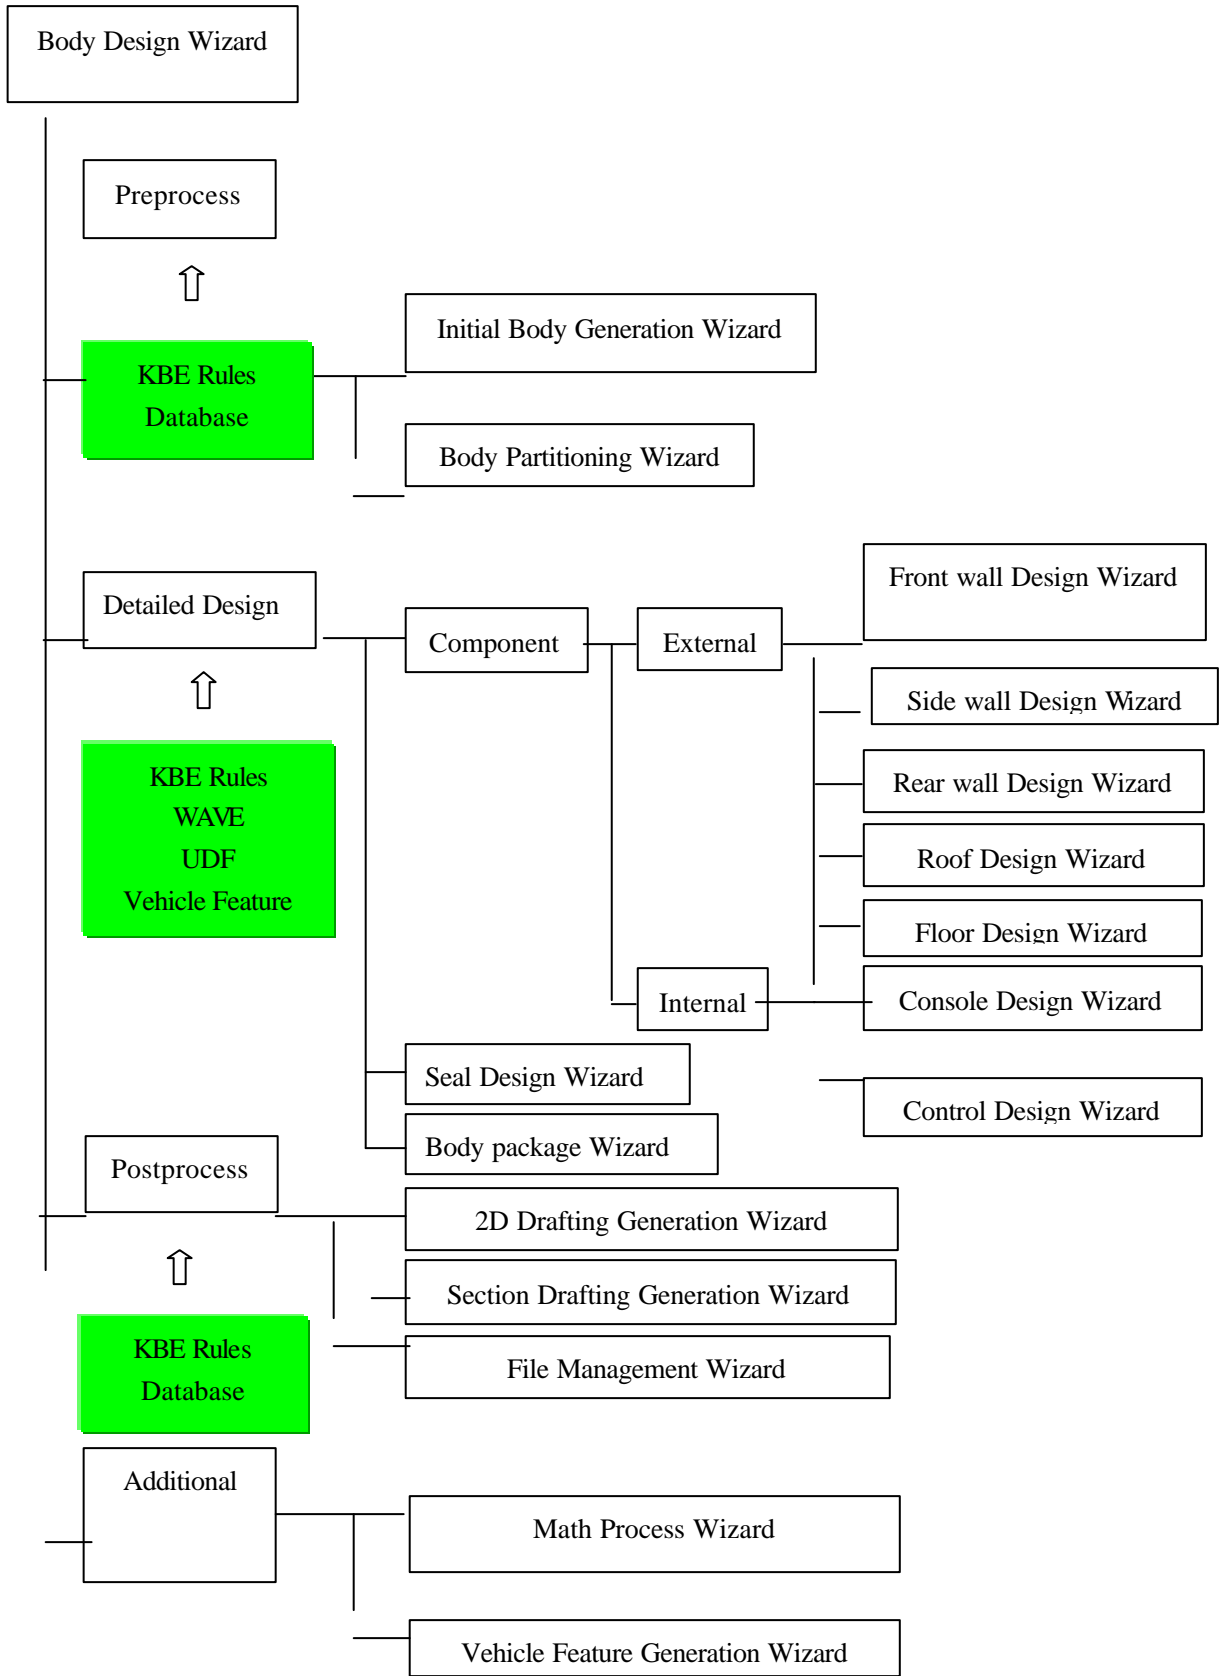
Body Design Wizard

Preprocess

⇧

KBE Rules
Database

Initial Body Generation Wizard

Body Partitioning Wizard

Detailed Design

⇧

KBE Rules
WAVE
UDF
Vehicle Feature

Component

External

Internal

Front wall Design Wizard

Side wall Design Wizard

Rear wall Design Wizard

Roof Design Wizard

Floor Design Wizard

Console Design Wizard

Control Design Wizard

Seal Design Wizard

Body package Wizard

Postprocess

⇧

KBE Rules
Database

2D Drafting Generation Wizard

Section Drafting Generation Wizard

File Management Wizard

Additional

Math Process Wizard

Vehicle Feature Generation Wizard